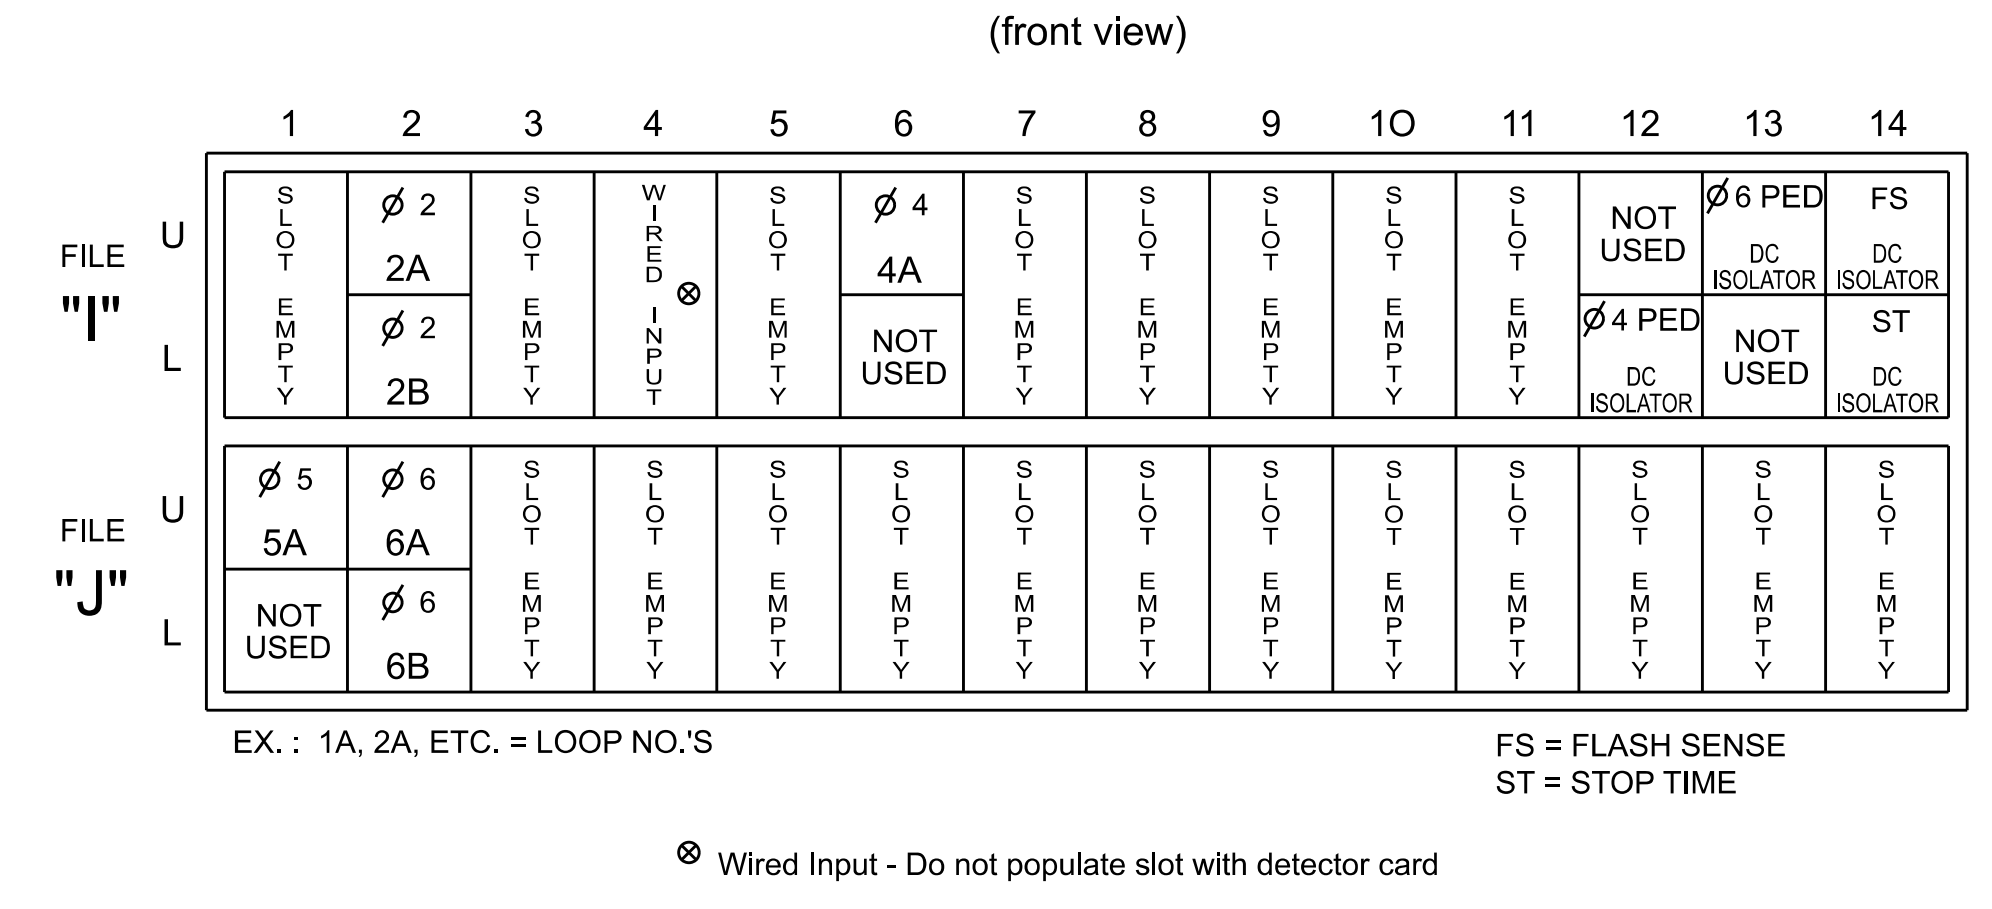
(front view)

FILE "I"

| | 1 | 2 | 3 | 4 | 5 | 6 | 7 | 8 | 9 | 1O | 11 | 12 | 13 | 14 |
|---|---|---|---|---|---|---|---|---|---|---|---|---|---|---|
| U | SLOT EMPTY | $\emptyset$ 2 2A | SLOT EMPTY | WIRED INPUT $\otimes$ | SLOT EMPTY | $\emptyset$ 4 4A | SLOT EMPTY | SLOT EMPTY | SLOT EMPTY | SLOT EMPTY | SLOT EMPTY | NOT USED | $\emptyset$ 6 PED DC ISOLATOR | FS DC ISOLATOR |
| L | | $\emptyset$ 2 2B | | | | NOT USED | | | | | | $\emptyset$ 4 PED DC ISOLATOR | NOT USED | ST DC ISOLATOR |

FILE "J"

| | 1 | 2 | 3 | 4 | 5 | 6 | 7 | 8 | 9 | 1O | 11 | 12 | 13 | 14 |
|---|---|---|---|---|---|---|---|---|---|---|---|---|---|---|
| U | $\emptyset$ 5 5A | $\emptyset$ 6 6A | SLOT EMPTY | SLOT EMPTY | SLOT EMPTY | SLOT EMPTY | SLOT EMPTY | SLOT EMPTY | SLOT EMPTY | SLOT EMPTY | SLOT EMPTY | SLOT EMPTY | SLOT EMPTY | SLOT EMPTY |
| L | NOT USED | $\emptyset$ 6 6B | | | | | | | | | | | | |

EX. : 1A, 2A, ETC. = LOOP NO.'S

FS = FLASH SENSE
ST = STOP TIME

$\otimes$ Wired Input - Do not populate slot with detector card